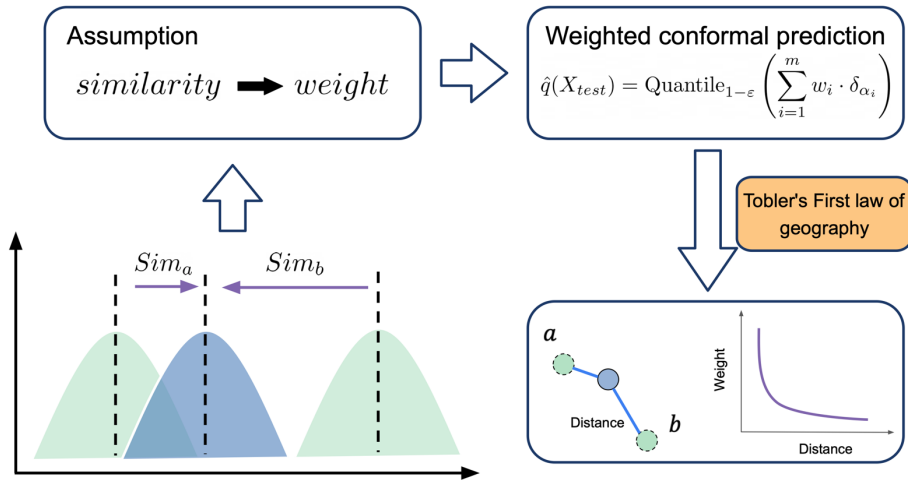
Assumption

$similarity \rightarrow weight$

Weighted conformal prediction

$\hat{q}(X_{test}) = \text{Quantile}_{1-\varepsilon}\left(\sum_{i=1}^{m} w_i \cdot \delta_{\alpha_i}\right)$

Tobler's First law of geography

$Sim_a$

$Sim_b$

$a$

$b$

Distance

Weight

Distance